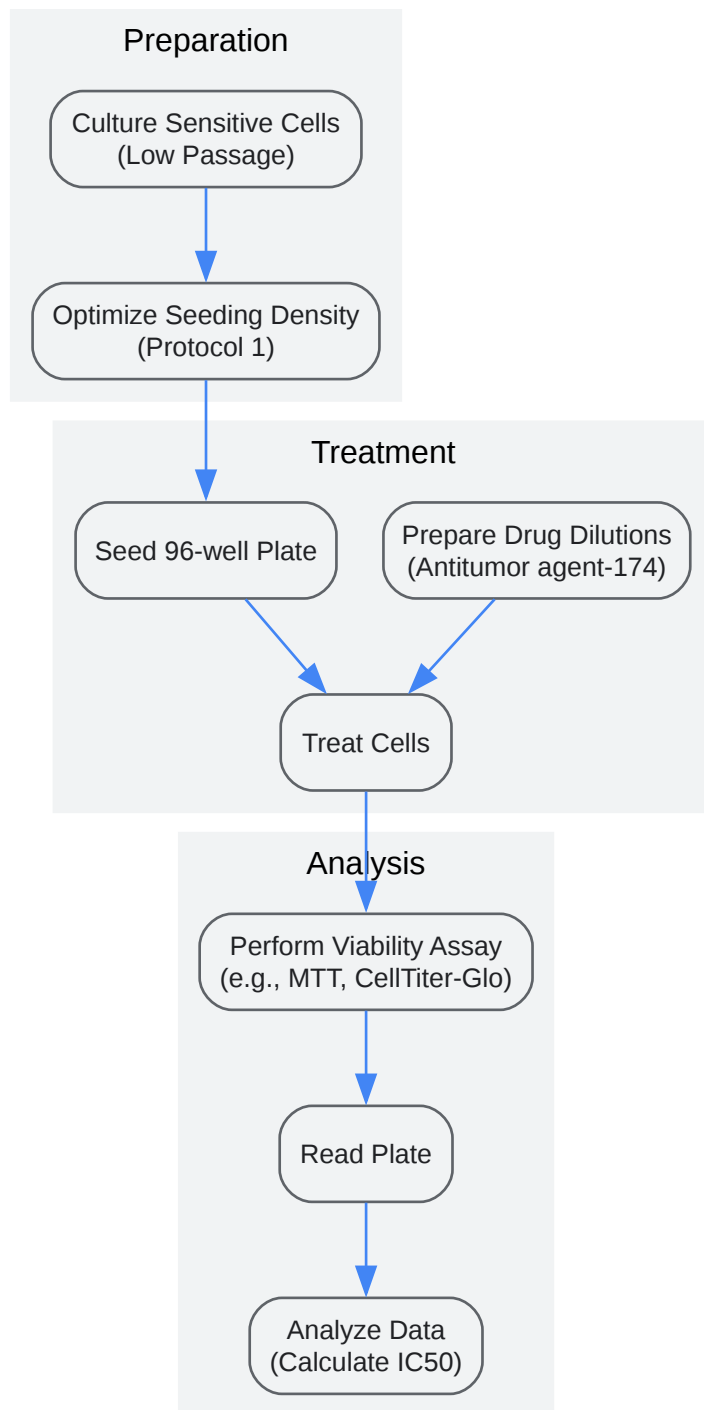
Preparation

Culture Sensitive Cells (Low Passage)

Optimize Seeding Density (Protocol 1)

Treatment

Seed 96-well Plate

Prepare Drug Dilutions (Antitumor agent-174)

Treat Cells

Analysis

Perform Viability Assay (e.g., MTT, CellTiter-Glo)

Read Plate

Analyze Data (Calculate IC50)